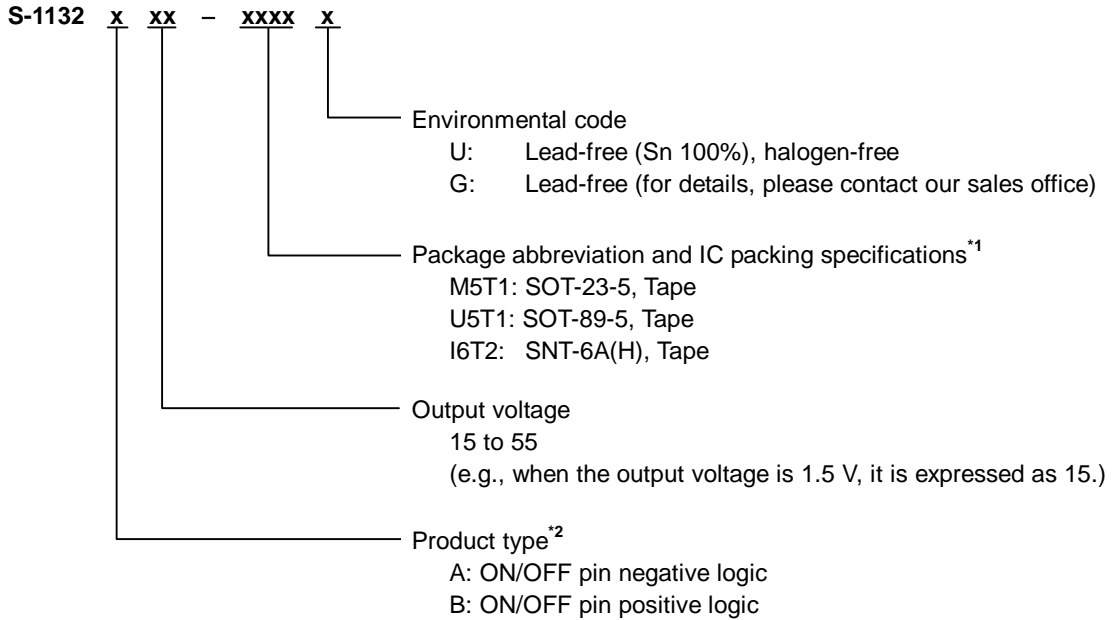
S-1132 x xx – xxxx x

Environmental code
U: Lead-free (Sn 100%), halogen-free
G: Lead-free (for details, please contact our sales office)

Package abbreviation and IC packing specifications$^{*1}$
M5T1: SOT-23-5, Tape
U5T1: SOT-89-5, Tape
I6T2: SNT-6A(H), Tape

Output voltage
15 to 55
(e.g., when the output voltage is 1.5 V, it is expressed as 15.)

Product type$^{*2}$
A: ON/OFF pin negative logic
B: ON/OFF pin positive logic